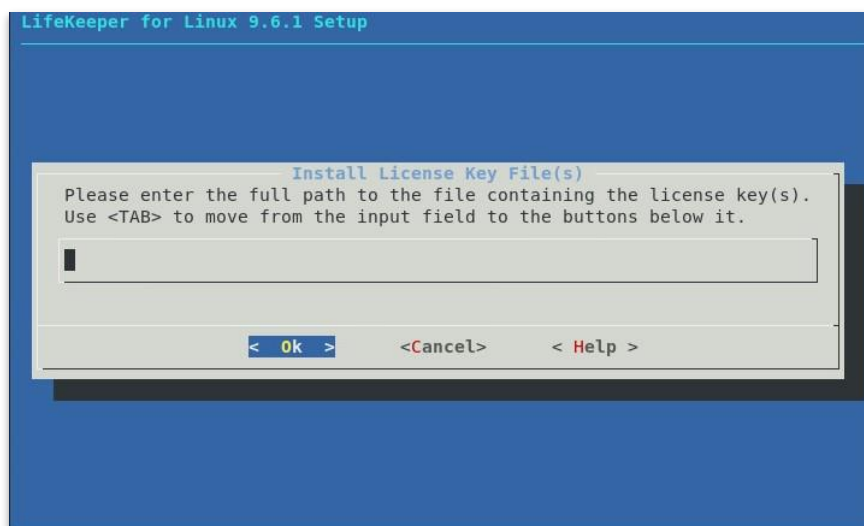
LifeKeeper for Linux 9.6.1 Setup

Install License Key File(s)

Please enter the full path to the file containing the license key(s). Use <TAB> to move from the input field to the buttons below it.

< Ok > <Cancel> < Help >